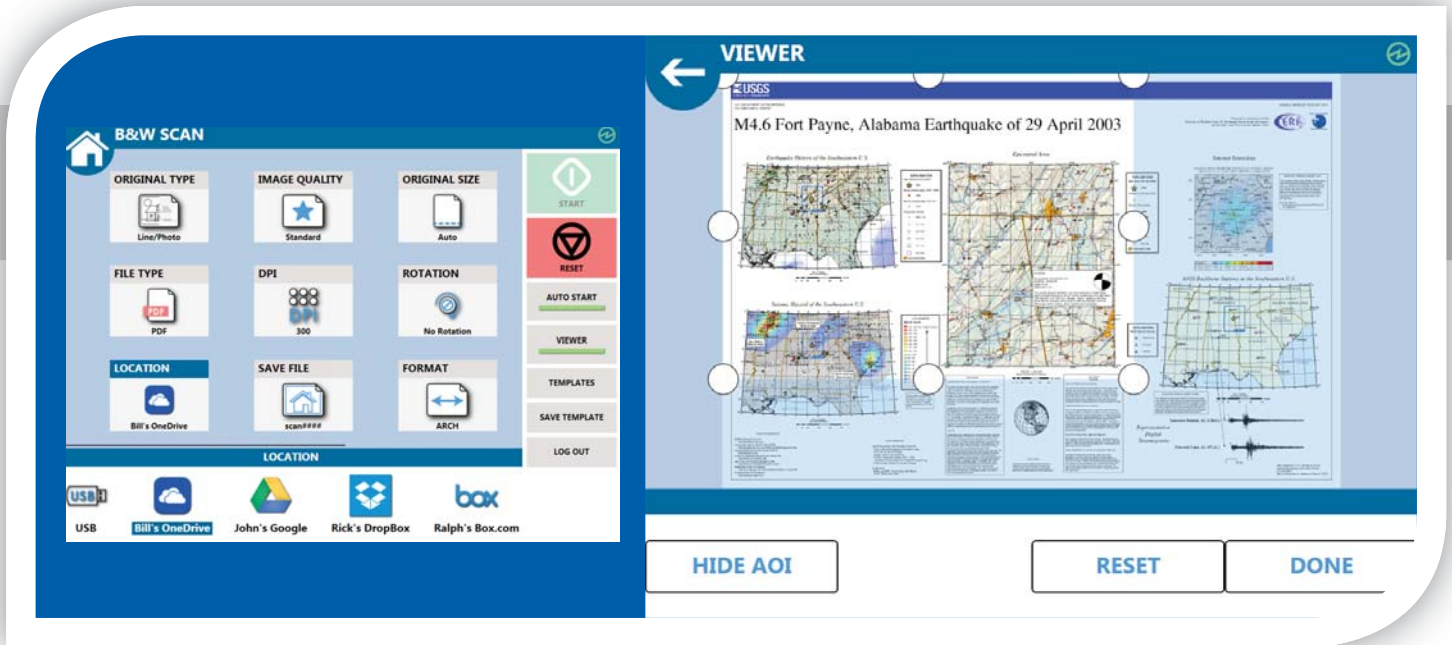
B&W SCAN

ORIGINAL TYPE
Line/Photo

IMAGE QUALITY
Standard

ORIGINAL SIZE
Auto

FILE TYPE
PDF
PDF

DPI
DPI
300

ROTATION
No Rotation

LOCATION
Bill's OneDrive

SAVE FILE
scan####

FORMAT
ARCH

START

RESET

AUTO START

VIEWER

TEMPLATES

SAVE TEMPLATE

LOG OUT

LOCATION

USB
USB

Bill's OneDrive

John's Google

Rick's DropBox

box
Ralph's Box.com

VIEWER

USGS

M4.6 Fort Payne, Alabama Earthquake of 29 April 2003

HIDE AOI

RESET

DONE